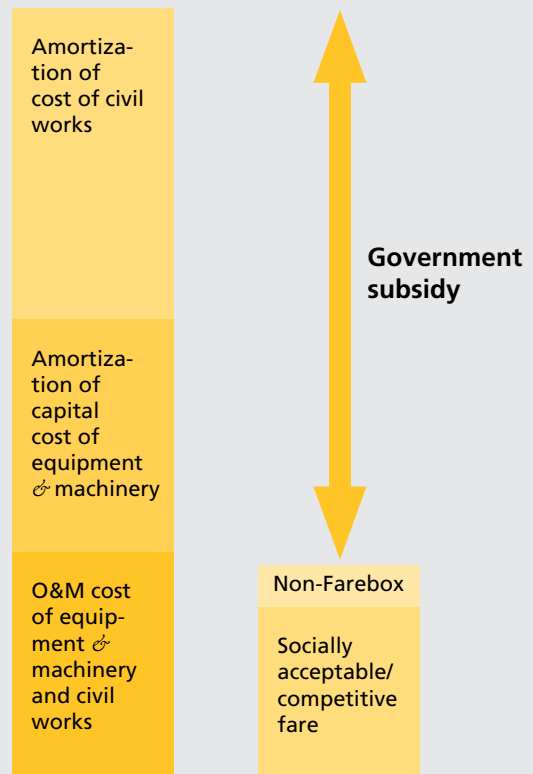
Amortization of cost of civil works

Amortization of capital cost of equipment & machinery

O&M cost of equipment & machinery and civil works

Government subsidy

Non-Farebox

Socially acceptable/ competitive fare